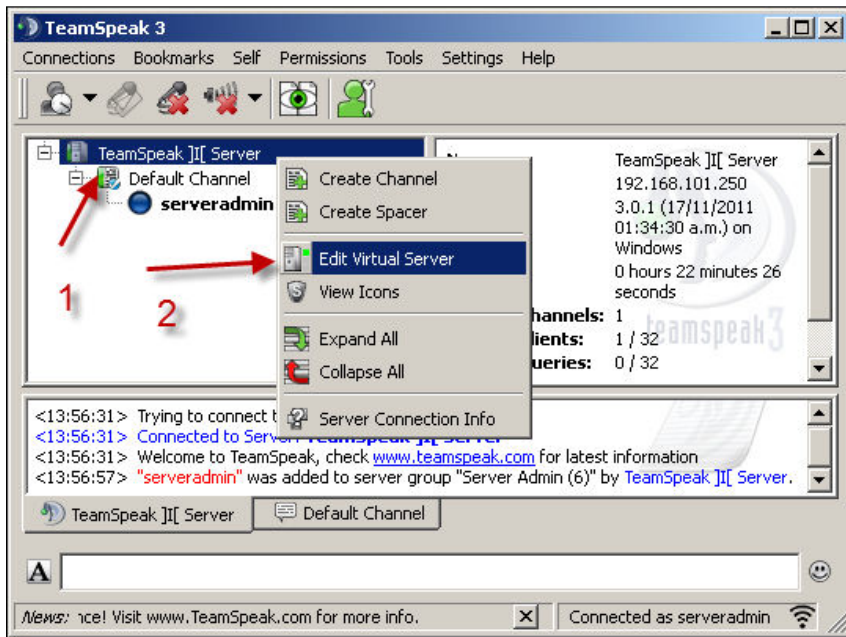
TeamSpeak 3

Connections Bookmarks Self Permissions Tools Settings Help

TeamSpeak ]I[ Server
Default Channel
serveradmin

1
2

Create Channel
Create Spacer
Edit Virtual Server
View Icons
Expand All
Collapse All
Server Connection Info

N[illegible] TeamSpeak ]I[ Server
192.168.101.250
3.0.1 (17/11/2011 01:34:30 a.m.) on Windows
0 hours 22 minutes 26 seconds
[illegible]hannels: 1
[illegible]lients: 1 / 32
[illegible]ueries: 0 / 32

teamspeak 3

<13:56:31> Trying to connect t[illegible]
<13:56:31> Connected to Server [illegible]
<13:56:31> Welcome to TeamSpeak, check www.teamspeak.com for latest information
<13:56:57> "serveradmin" was added to server group "Server Admin (6)" by TeamSpeak ]I[ Server.

TeamSpeak ]I[ Server
Default Channel

A

News: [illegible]ce! Visit www.TeamSpeak.com for more info.
Connected as serveradmin